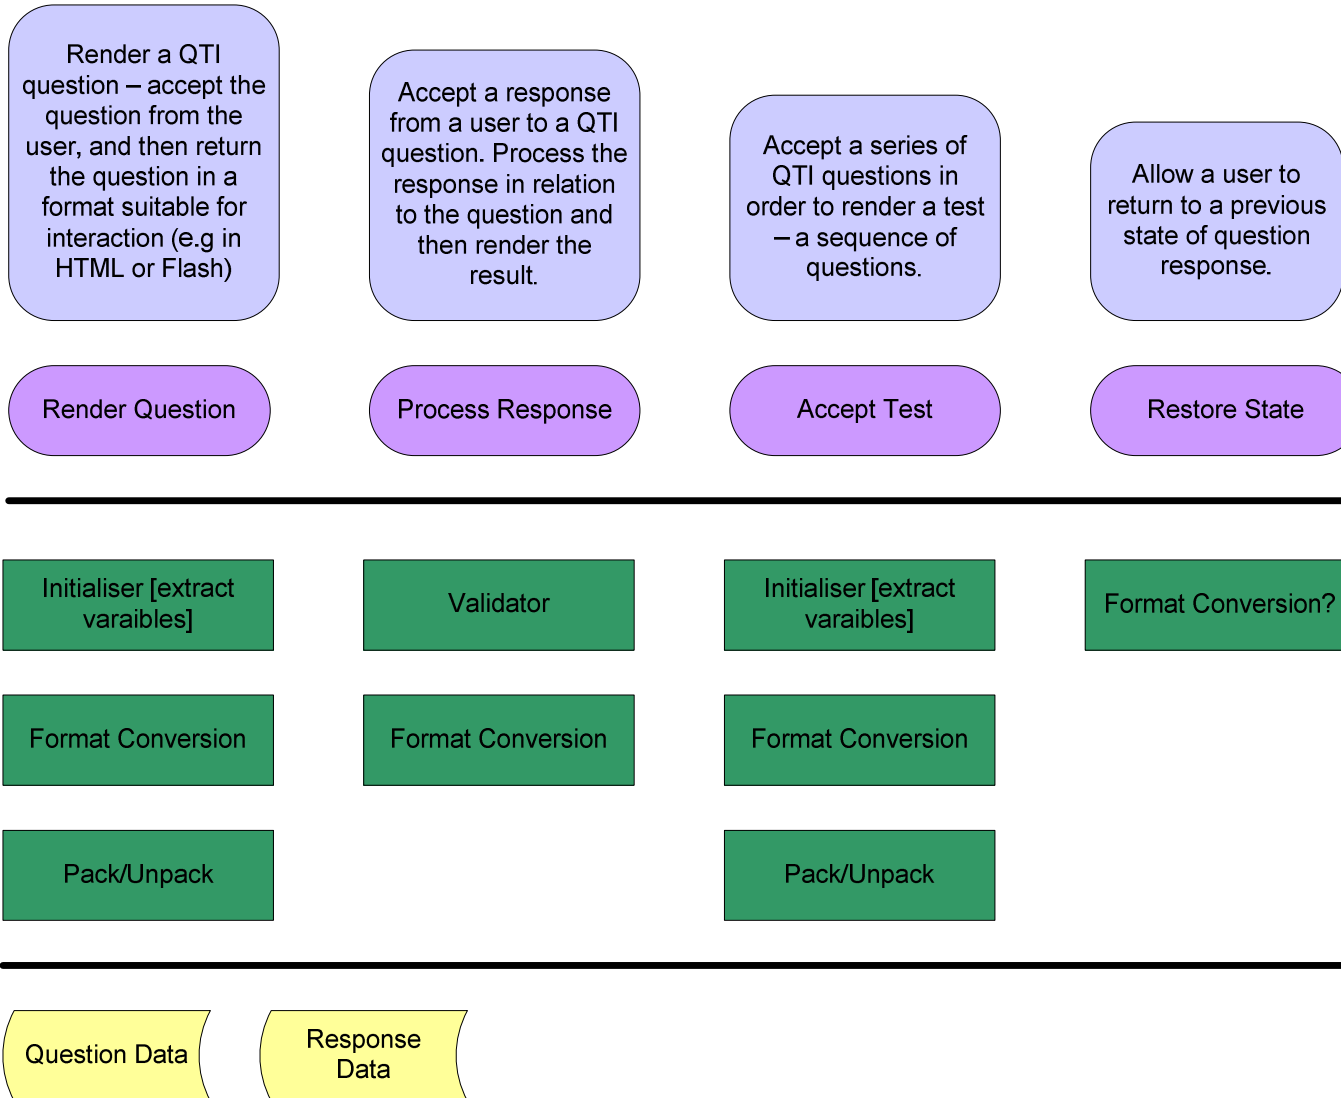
Render a QTI question – accept the question from the user, and then return the question in a format suitable for interaction (e.g in HTML or Flash)

Accept a response from a user to a QTI question. Process the response in relation to the question and then render the result.

Accept a series of QTI questions in order to render a test – a sequence of questions.

Allow a user to return to a previous state of question response.

Render Question

Process Response

Accept Test

Restore State

Initialiser [extract varaibles]

Validator

Initialiser [extract varaibles]

Format Conversion?

Format Conversion

Format Conversion

Format Conversion

Pack/Unpack

Pack/Unpack

Question Data

Response Data